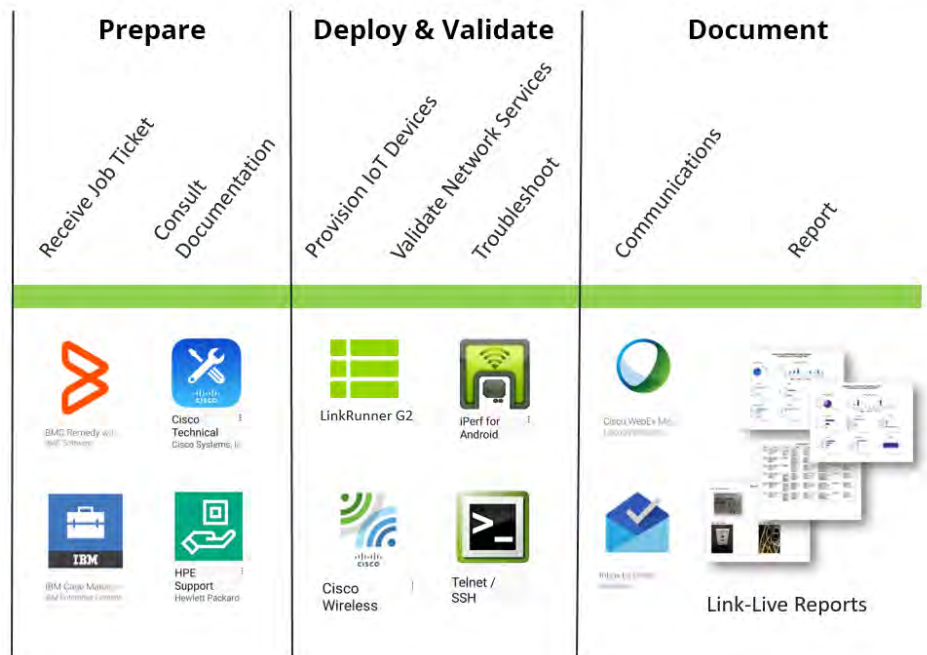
Prepare

Receive Job Ticket

Consult Documentation

Deploy & Validate

Provision IoT Devices

Validate Network Services

Troubleshoot

Document

Communications

Report

BMC Remedy wi... BMC Software

Cisco Technical Cisco Systems, I...

IBM Cage Manag... IBM Enterprise Comm...

HPE Support Hewlett Packard

LinkRunner G2

iPerf for Android

Cisco Wireless

Telnet / SSH

Cisco WebEx Me... Cisco Communica...

Inbox by Gmail

Link-Live Reports